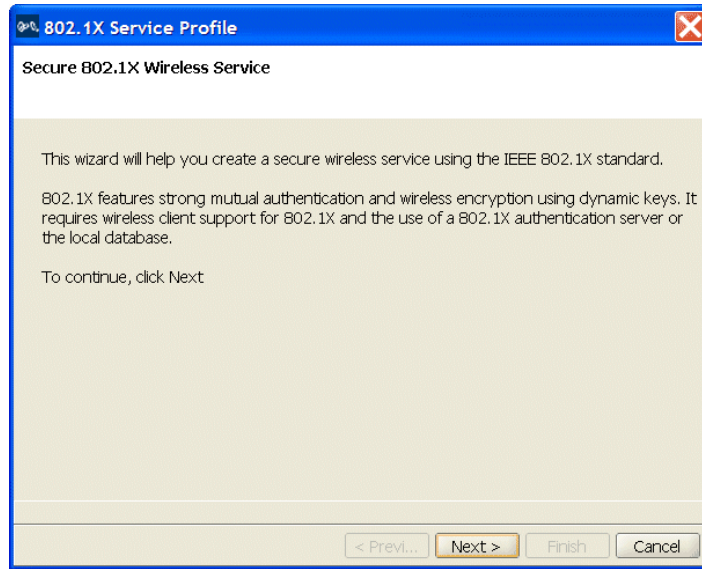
802.1X Service Profile

Secure 802.1X Wireless Service

This wizard will help you create a secure wireless service using the IEEE 802.1X standard.

802.1X features strong mutual authentication and wireless encryption using dynamic keys. It requires wireless client support for 802.1X and the use of a 802.1X authentication server or the local database.

To continue, click Next

< Previ... Next > Finish Cancel